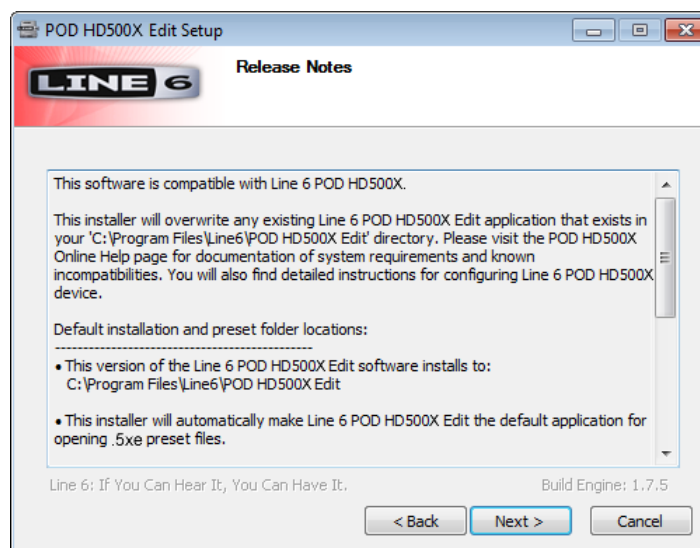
POD HD500X Edit Setup

LINE 6

Release Notes

This software is compatible with Line 6 POD HD500X.

This installer will overwrite any existing Line 6 POD HD500X Edit application that exists in your 'C:\Program Files\Line6\POD HD500X Edit' directory. Please visit the POD HD500X Online Help page for documentation of system requirements and known incompatibilities. You will also find detailed instructions for configuring Line 6 POD HD500X device.

Default installation and preset folder locations:
-----------------------------------------------
• This version of the Line 6 POD HD500X Edit software installs to:
C:\Program Files\Line6\POD HD500X Edit

• This installer will automatically make Line 6 POD HD500X Edit the default application for opening .5xe preset files.

Line 6: If You Can Hear It, You Can Have It.

Build Engine: 1.7.5

< Back

Next >

Cancel